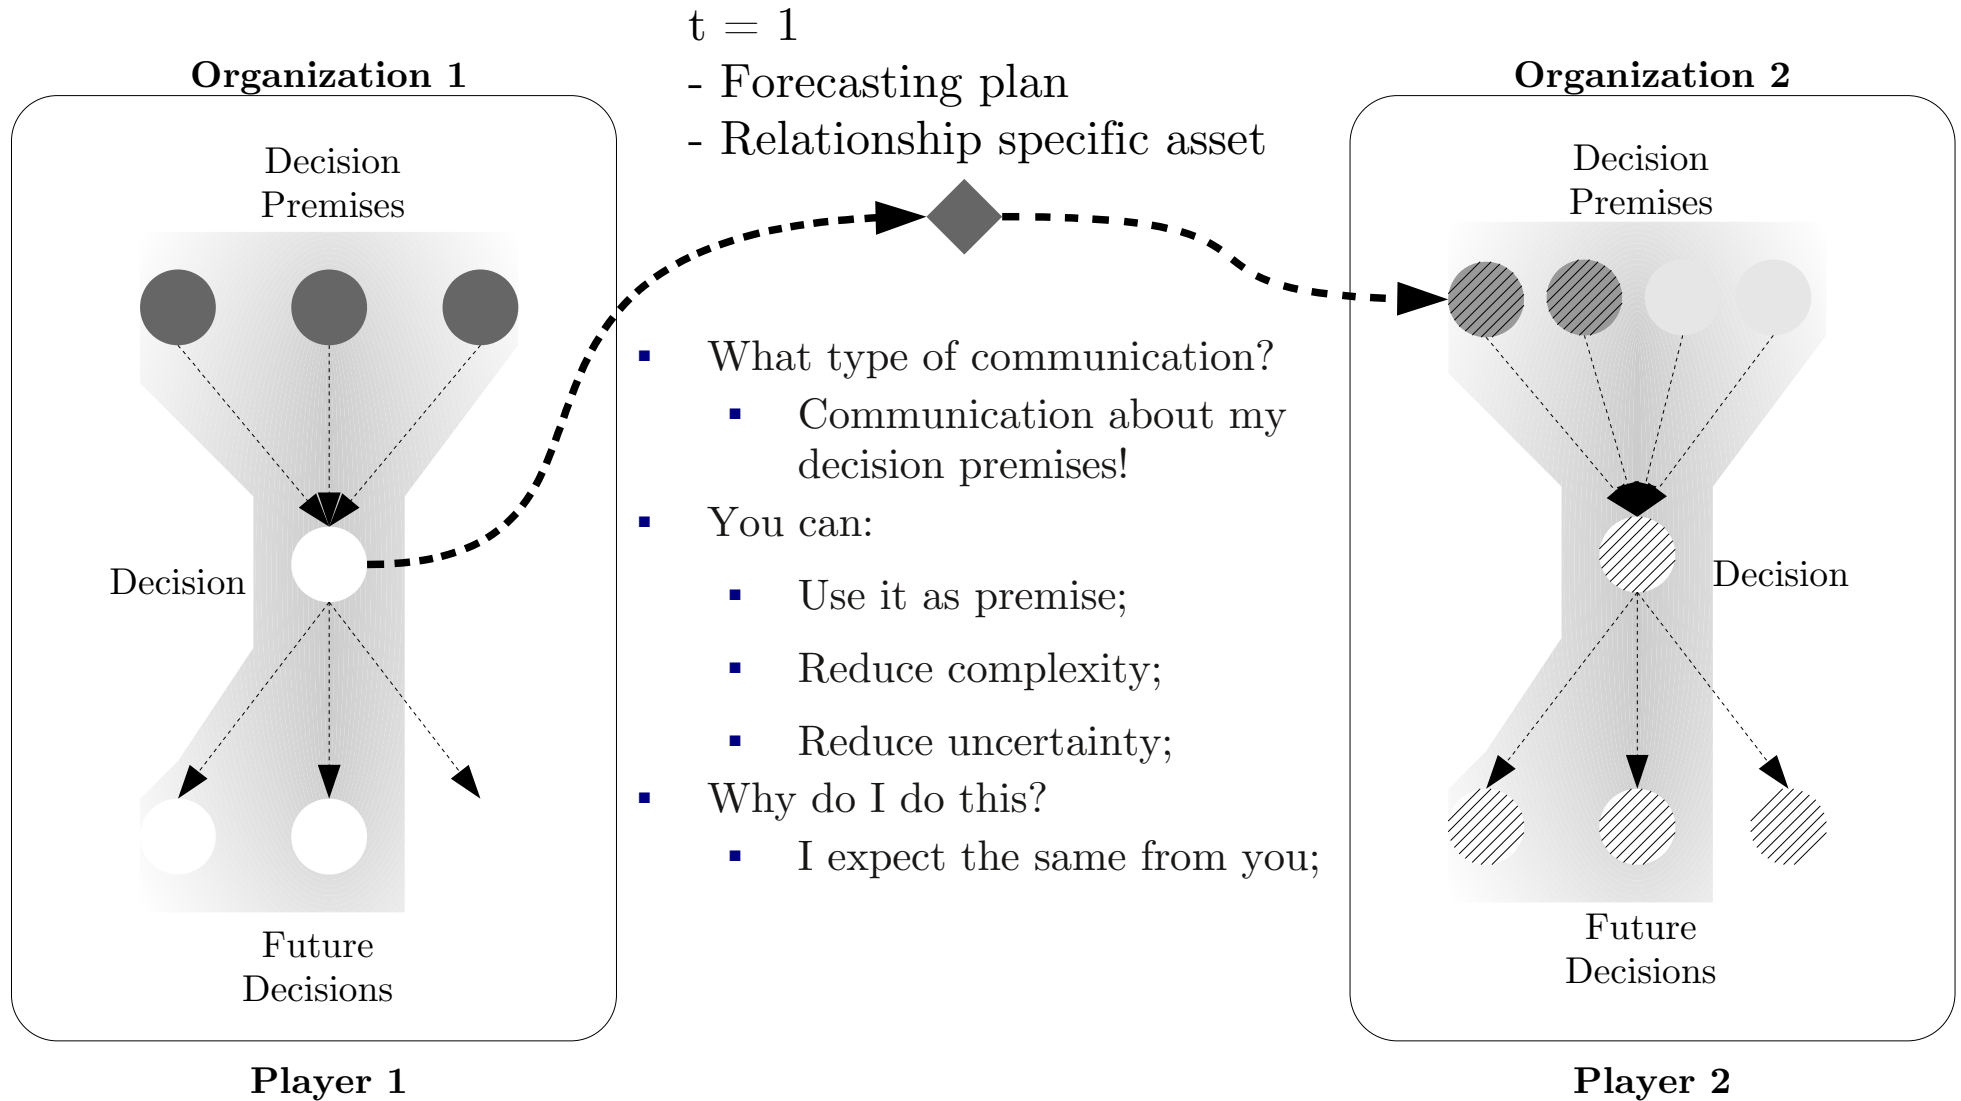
t = 1
- Forecasting plan
- Relationship specific asset

Organization 1

Decision Premises

Decision

Future Decisions

Player 1

▪ What type of communication?
 ▪ Communication about my decision premises!
▪ You can:
 ▪ Use it as premise;
 ▪ Reduce complexity;
 ▪ Reduce uncertainty;
▪ Why do I do this?
 ▪ I expect the same from you;

Organization 2

Decision Premises

Decision

Future Decisions

Player 2